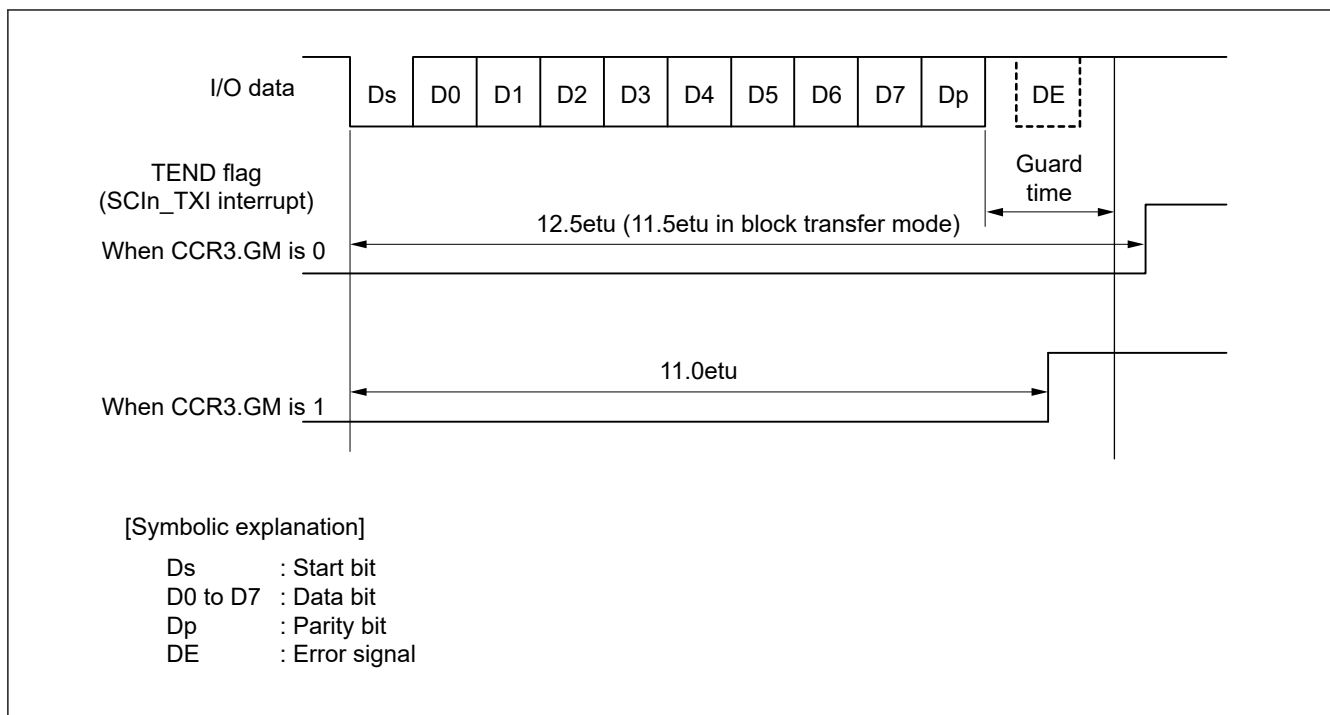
I/O data

Ds D0 D1 D2 D3 D4 D5 D6 D7 Dp DE

TEND flag (SCIn_TXI interrupt)

Guard time

12.5etu (11.5etu in block transfer mode)

When CCR3.GM is 0

11.0etu

When CCR3.GM is 1

[Symbolic explanation]

Ds : Start bit
D0 to D7 : Data bit
Dp : Parity bit
DE : Error signal